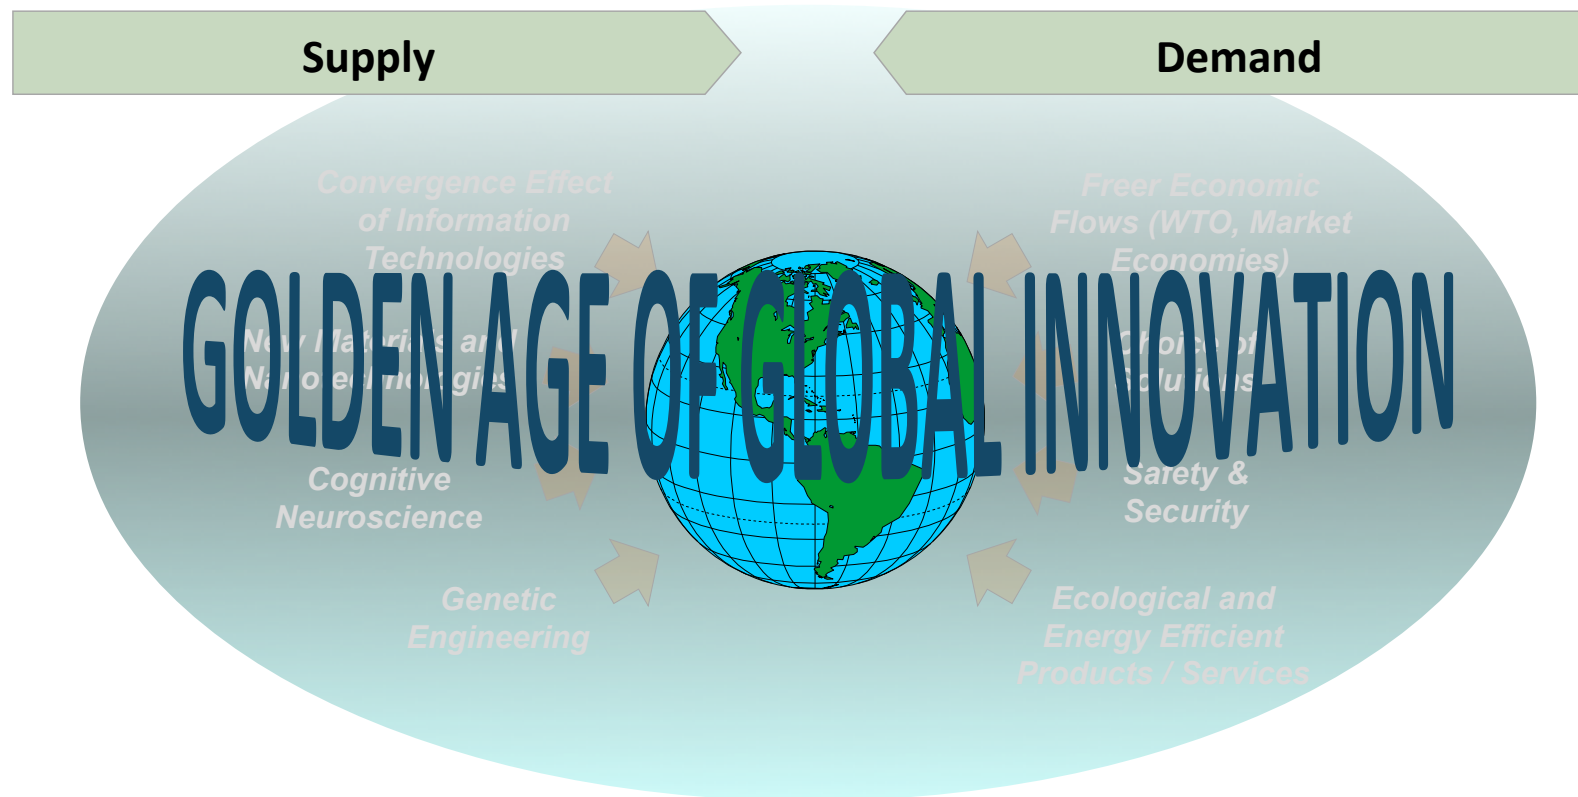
Supply

Demand

Convergence Effect of Information Technologies

New Materials and Nanotechnologies

Cognitive Neuroscience

Genetic Engineering

GOLDEN AGE OF GLOBAL INNOVATION

Freer Economic Flows (WTO, Market Economies)

Choice of Solutions

Safety & Security

Ecological and Energy Efficient Products / Services